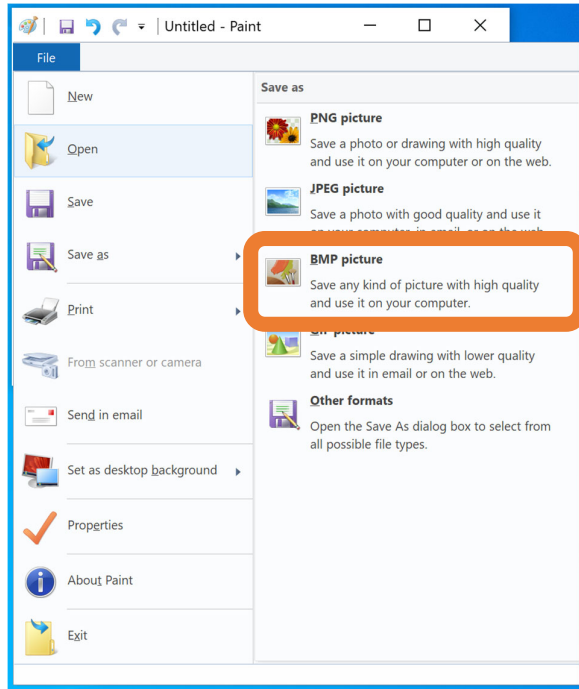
Untitled - Paint

File

New

Open

Save

Save as

Print

From scanner or camera

Send in email

Set as desktop background

Properties

About Paint

Exit

Save as

PNG picture
Save a photo or drawing with high quality and use it on your computer or on the web.

JPEG picture
Save a photo with good quality and use it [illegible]

BMP picture
Save any kind of picture with high quality and use it on your computer.

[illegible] picture
Save a simple drawing with lower quality and use it in email or on the web.

Other formats
Open the Save As dialog box to select from all possible file types.